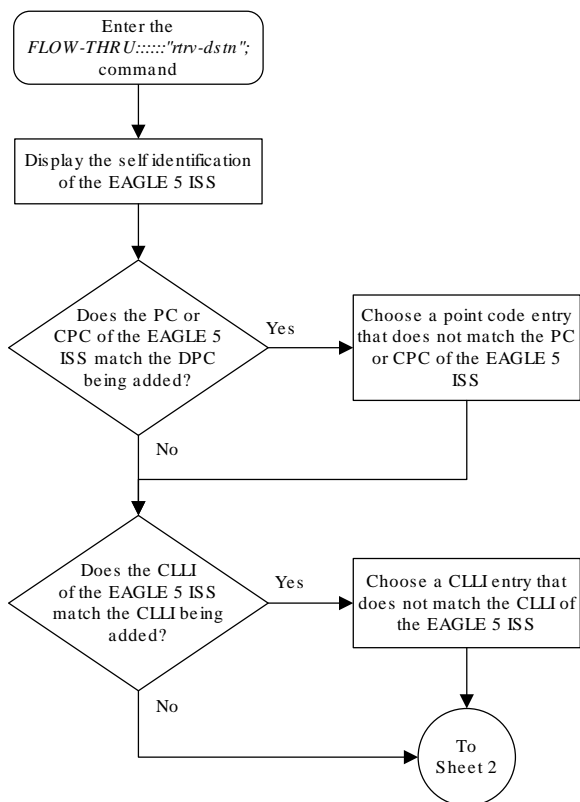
Enter the *FLOW-THRU::::::"rtrv-dstn";* command

Display the self identification of the EAGLE 5 ISS

Does the PC or CPC of the EAGLE 5 ISS match the DPC being added?

Yes

Choose a point code entry that does not match the PC or CPC of the EAGLE 5 ISS

No

Does the CLLI of the EAGLE 5 ISS match the CLLI being added?

Yes

Choose a CLLI entry that does not match the CLLI of the EAGLE 5 ISS

No

To Sheet 2